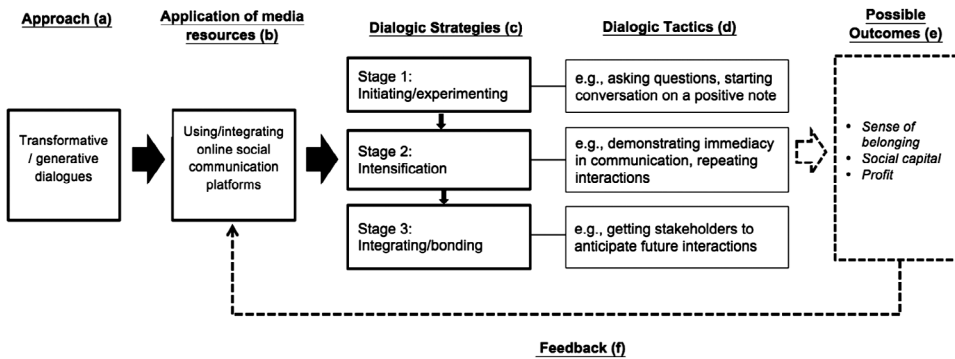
Approach (a)

Application of media resources (b)

Dialogic Strategies (c)

Dialogic Tactics (d)

Possible Outcomes (e)

Transformative / generative dialogues

Using/integrating online social communication platforms

Stage 1: Initiating/experimenting

e.g., asking questions, starting conversation on a positive note

Stage 2: Intensification

e.g., demonstrating immediacy in communication, repeating interactions

Stage 3: Integrating/bonding

e.g., getting stakeholders to anticipate future interactions

- *Sense of belonging*
- *Social capital*
- *Profit*

Feedback (f)